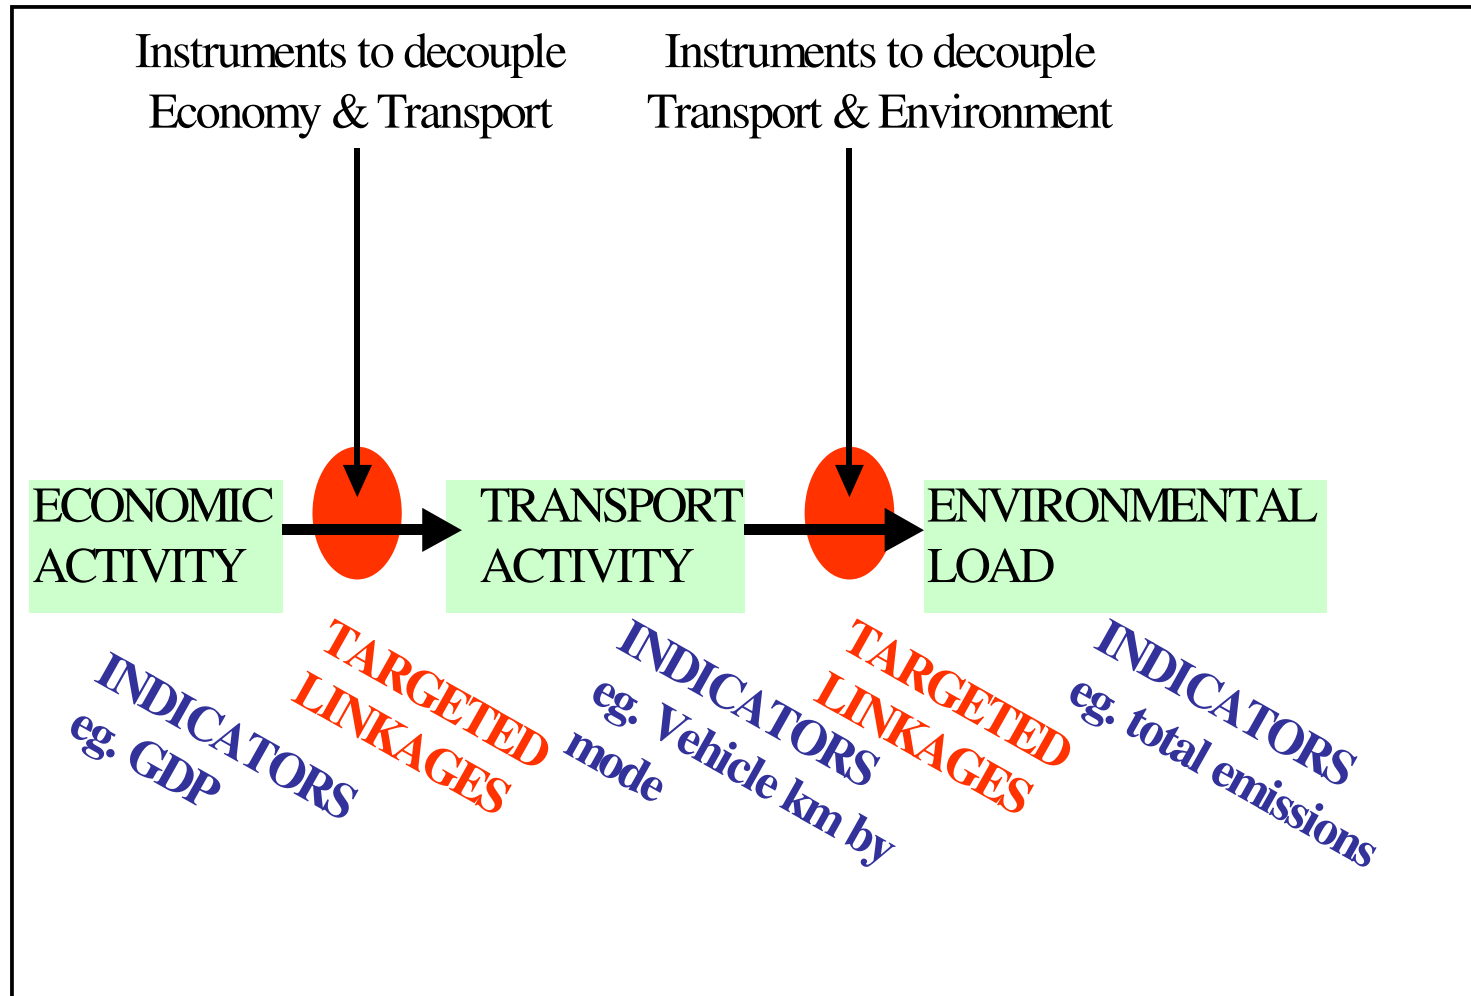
Instruments to decouple
Economy & Transport

Instruments to decouple
Transport & Environment

ECONOMIC
ACTIVITY

TRANSPORT
ACTIVITY

ENVIRONMENTAL
LOAD

INDICATORS
eg. GDP

TARGETED
LINKAGES

INDICATORS
eg. Vehicle km by
mode

TARGETED
LINKAGES

INDICATORS
eg. total emissions